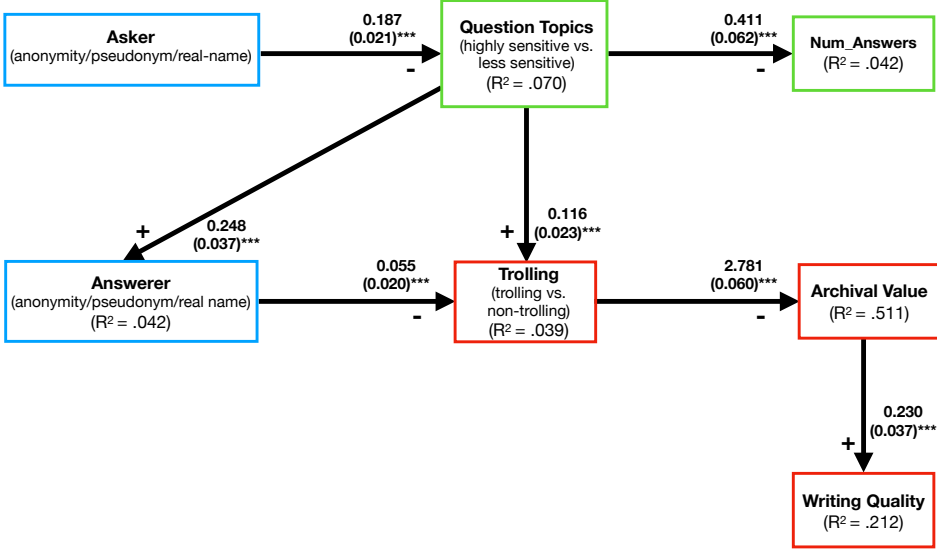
Asker
(anonymity/pseudonym/real-name)

0.187
(0.021)***
-

Question Topics
(highly sensitive vs. less sensitive)
($R^2$ = .070)

0.411
(0.062)***
-

Num_Answers
($R^2$ = .042)

+
0.248
(0.037)***

+
0.116
(0.023)***

Answerer
(anonymity/pseudonym/real name)
($R^2$ = .042)

0.055
(0.020)***
-

Trolling
(trolling vs. non-trolling)
($R^2$ = .039)

2.781
(0.060)***
-

Archival Value
($R^2$ = .511)

0.230
(0.037)***
+

Writing Quality
($R^2$ = .212)